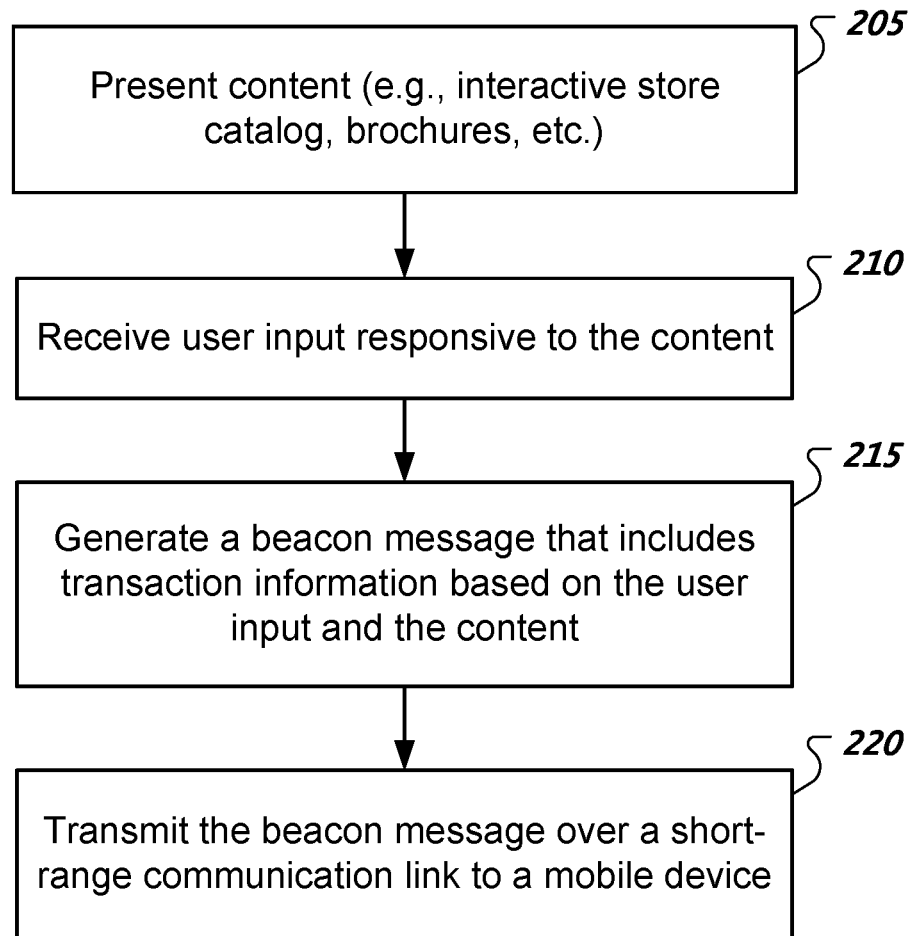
205
Present content (e.g., interactive store catalog, brochures, etc.)

210
Receive user input responsive to the content

215
Generate a beacon message that includes transaction information based on the user input and the content

220
Transmit the beacon message over a short-range communication link to a mobile device